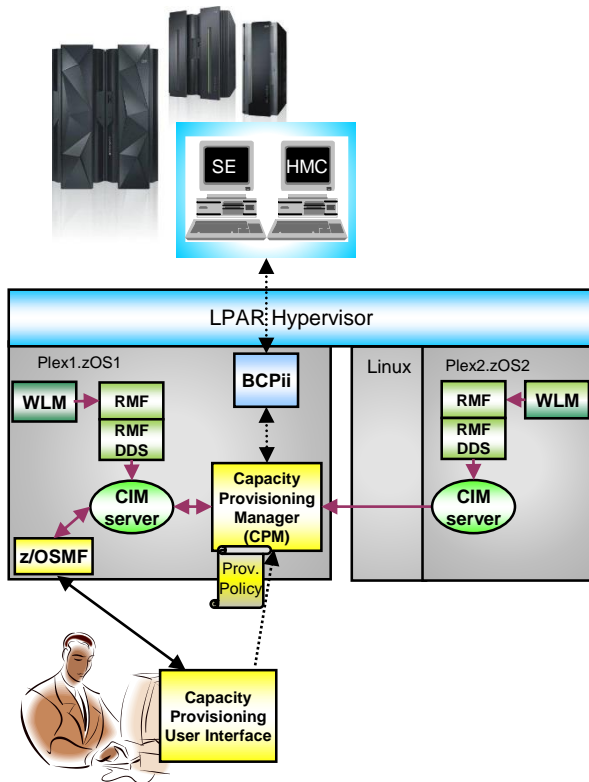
SE

HMC

LPAR Hypervisor

Plex1.zOS1

WLM

RMF

RMF DDS

CIM server

z/OSMF

BCPii

Capacity Provisioning Manager (CPM)

Prov. Policy

Linux

Plex2.zOS2

RMF

WLM

RMF DDS

CIM server

Capacity Provisioning User Interface